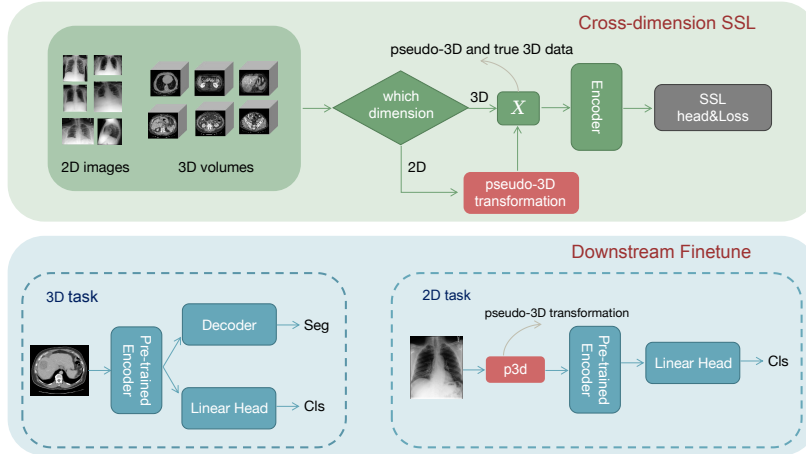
Cross-dimension SSL

pseudo-3D and true 3D data

2D images

3D volumes

which dimension

3D

$X$

Encoder

SSL head&Loss

2D

pseudo-3D transformation

Downstream Finetune

3D task

Pre-trained Encoder

Decoder

Seg

Linear Head

Cls

2D task

pseudo-3D transformation

p3d

Pre-trained Encoder

Linear Head

Cls